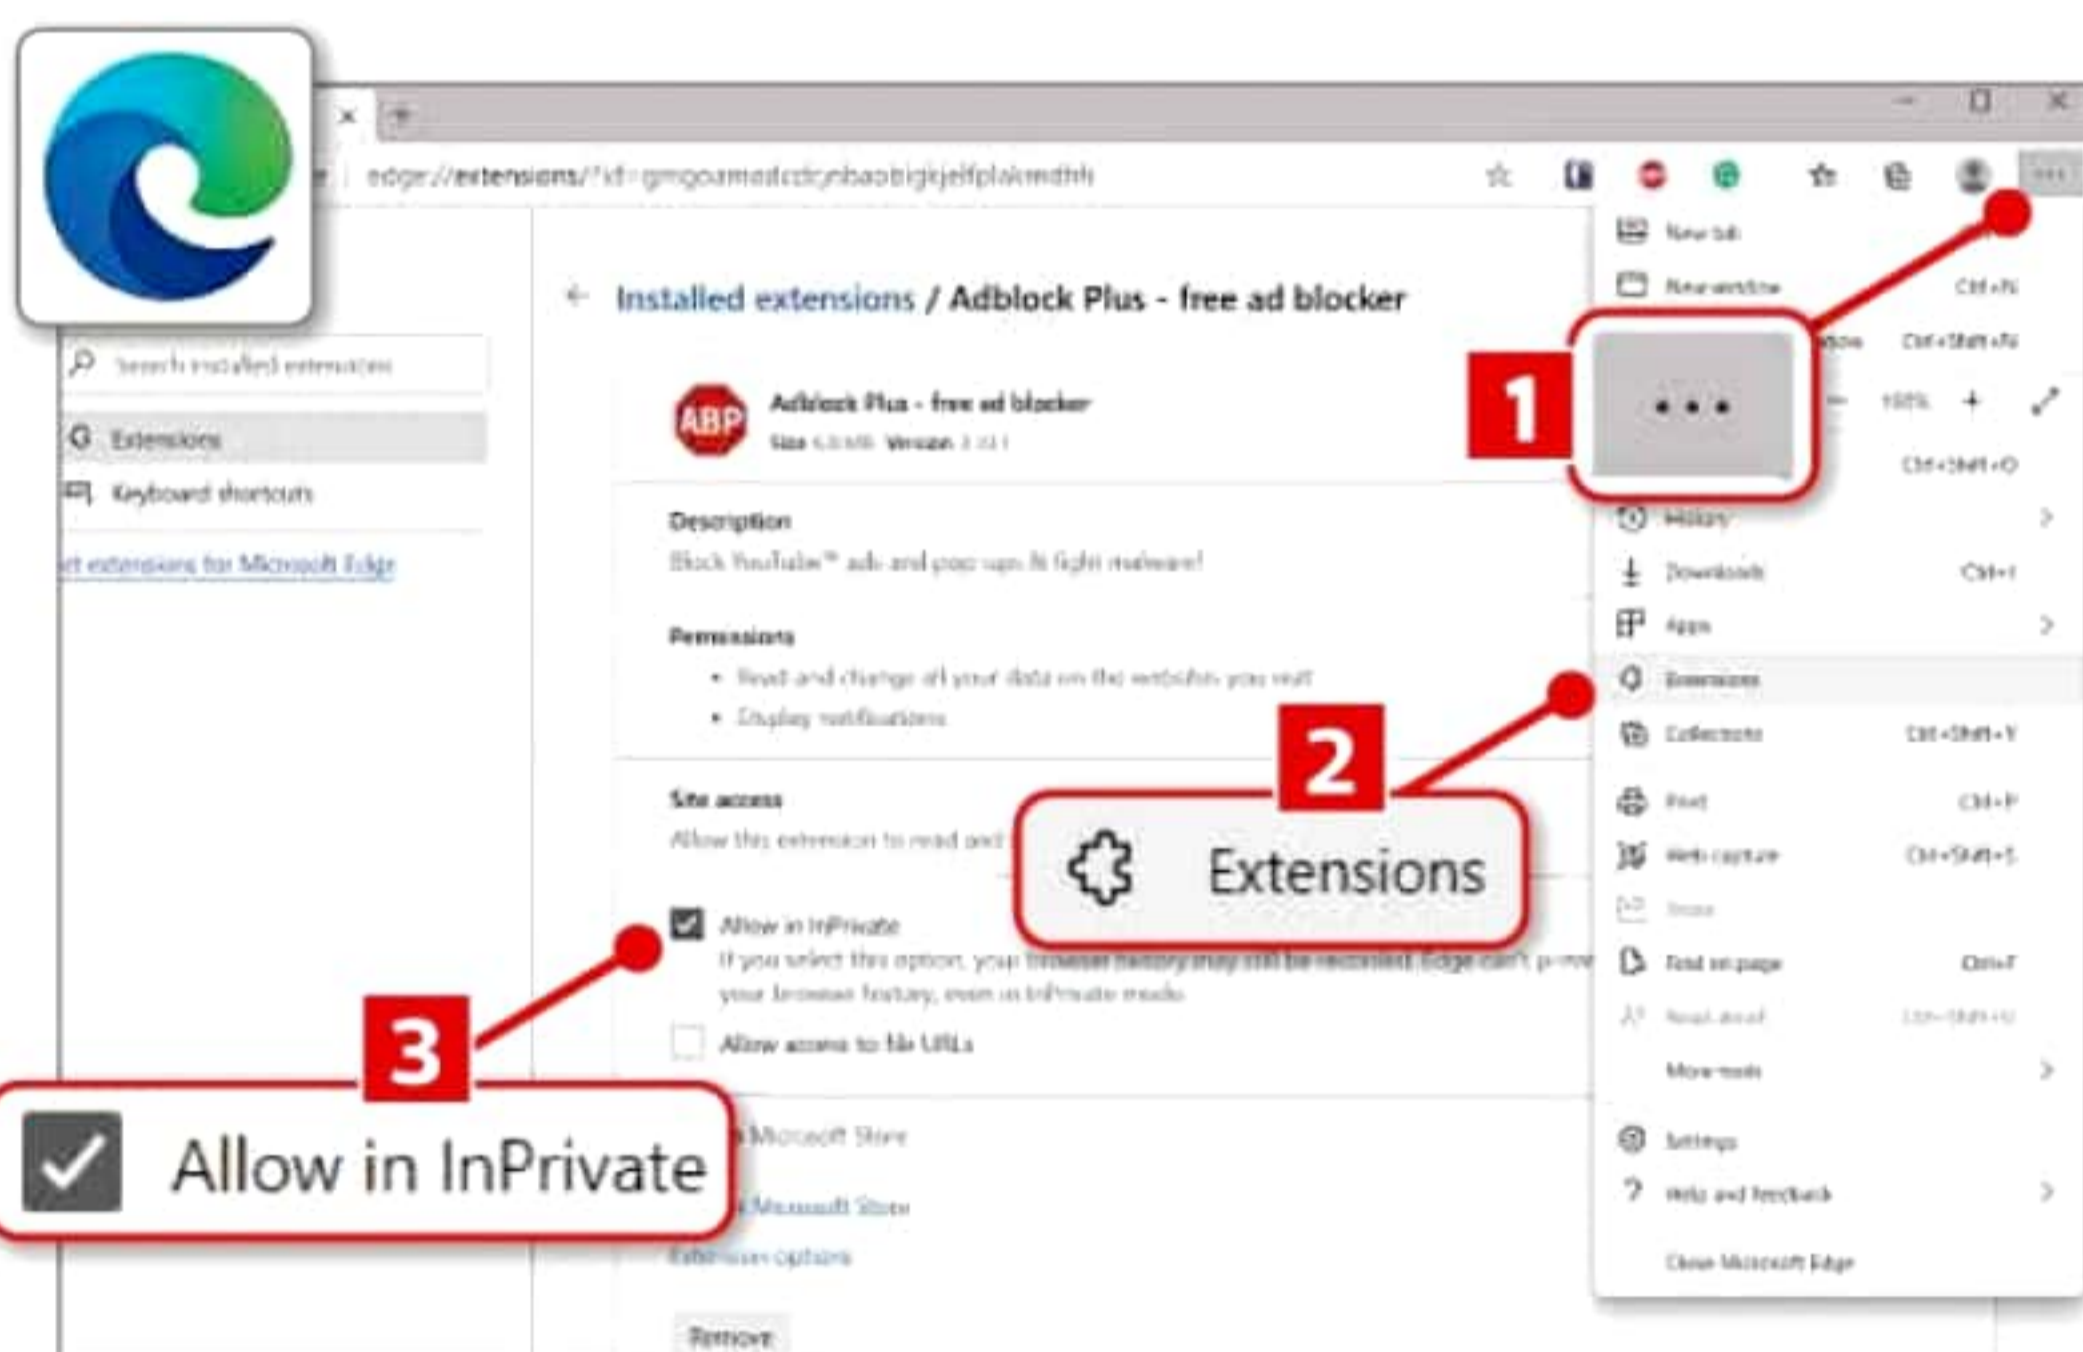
edge://extensions/?id=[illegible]

Installed extensions / Adblock Plus - free ad blocker

Search installed extensions

Extensions

Keyboard shortcuts

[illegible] extensions for Microsoft Edge

ABP

Adblock Plus - free ad blocker

Size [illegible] Version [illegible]

Description

Block YouTube™ ads and pop-ups & fight malware!

Permissions

• Read and change all your data on the websites you visit

• Display notifications

Site access

Allow this extension to read and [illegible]

Allow in InPrivate

If you select this option, your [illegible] Edge can't p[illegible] your browser history, even in InPrivate mode.

Allow access to file URLs

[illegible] Microsoft Store

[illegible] Microsoft Store

Extension options

Remove

New tab

New window Ctrl+N

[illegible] Ctrl+Shift+N

100%

Ctrl+Shift+O

History

Downloads Ctrl+J

Apps

Extensions

Collections Ctrl+Shift+Y

Print Ctrl+P

Web capture Ctrl+Shift+S

Share

Find on page Ctrl+F

Read aloud Ctrl+Shift+U

More tools

Settings

Help and feedback

Close Microsoft Edge

1

2

Extensions

3

Allow in InPrivate